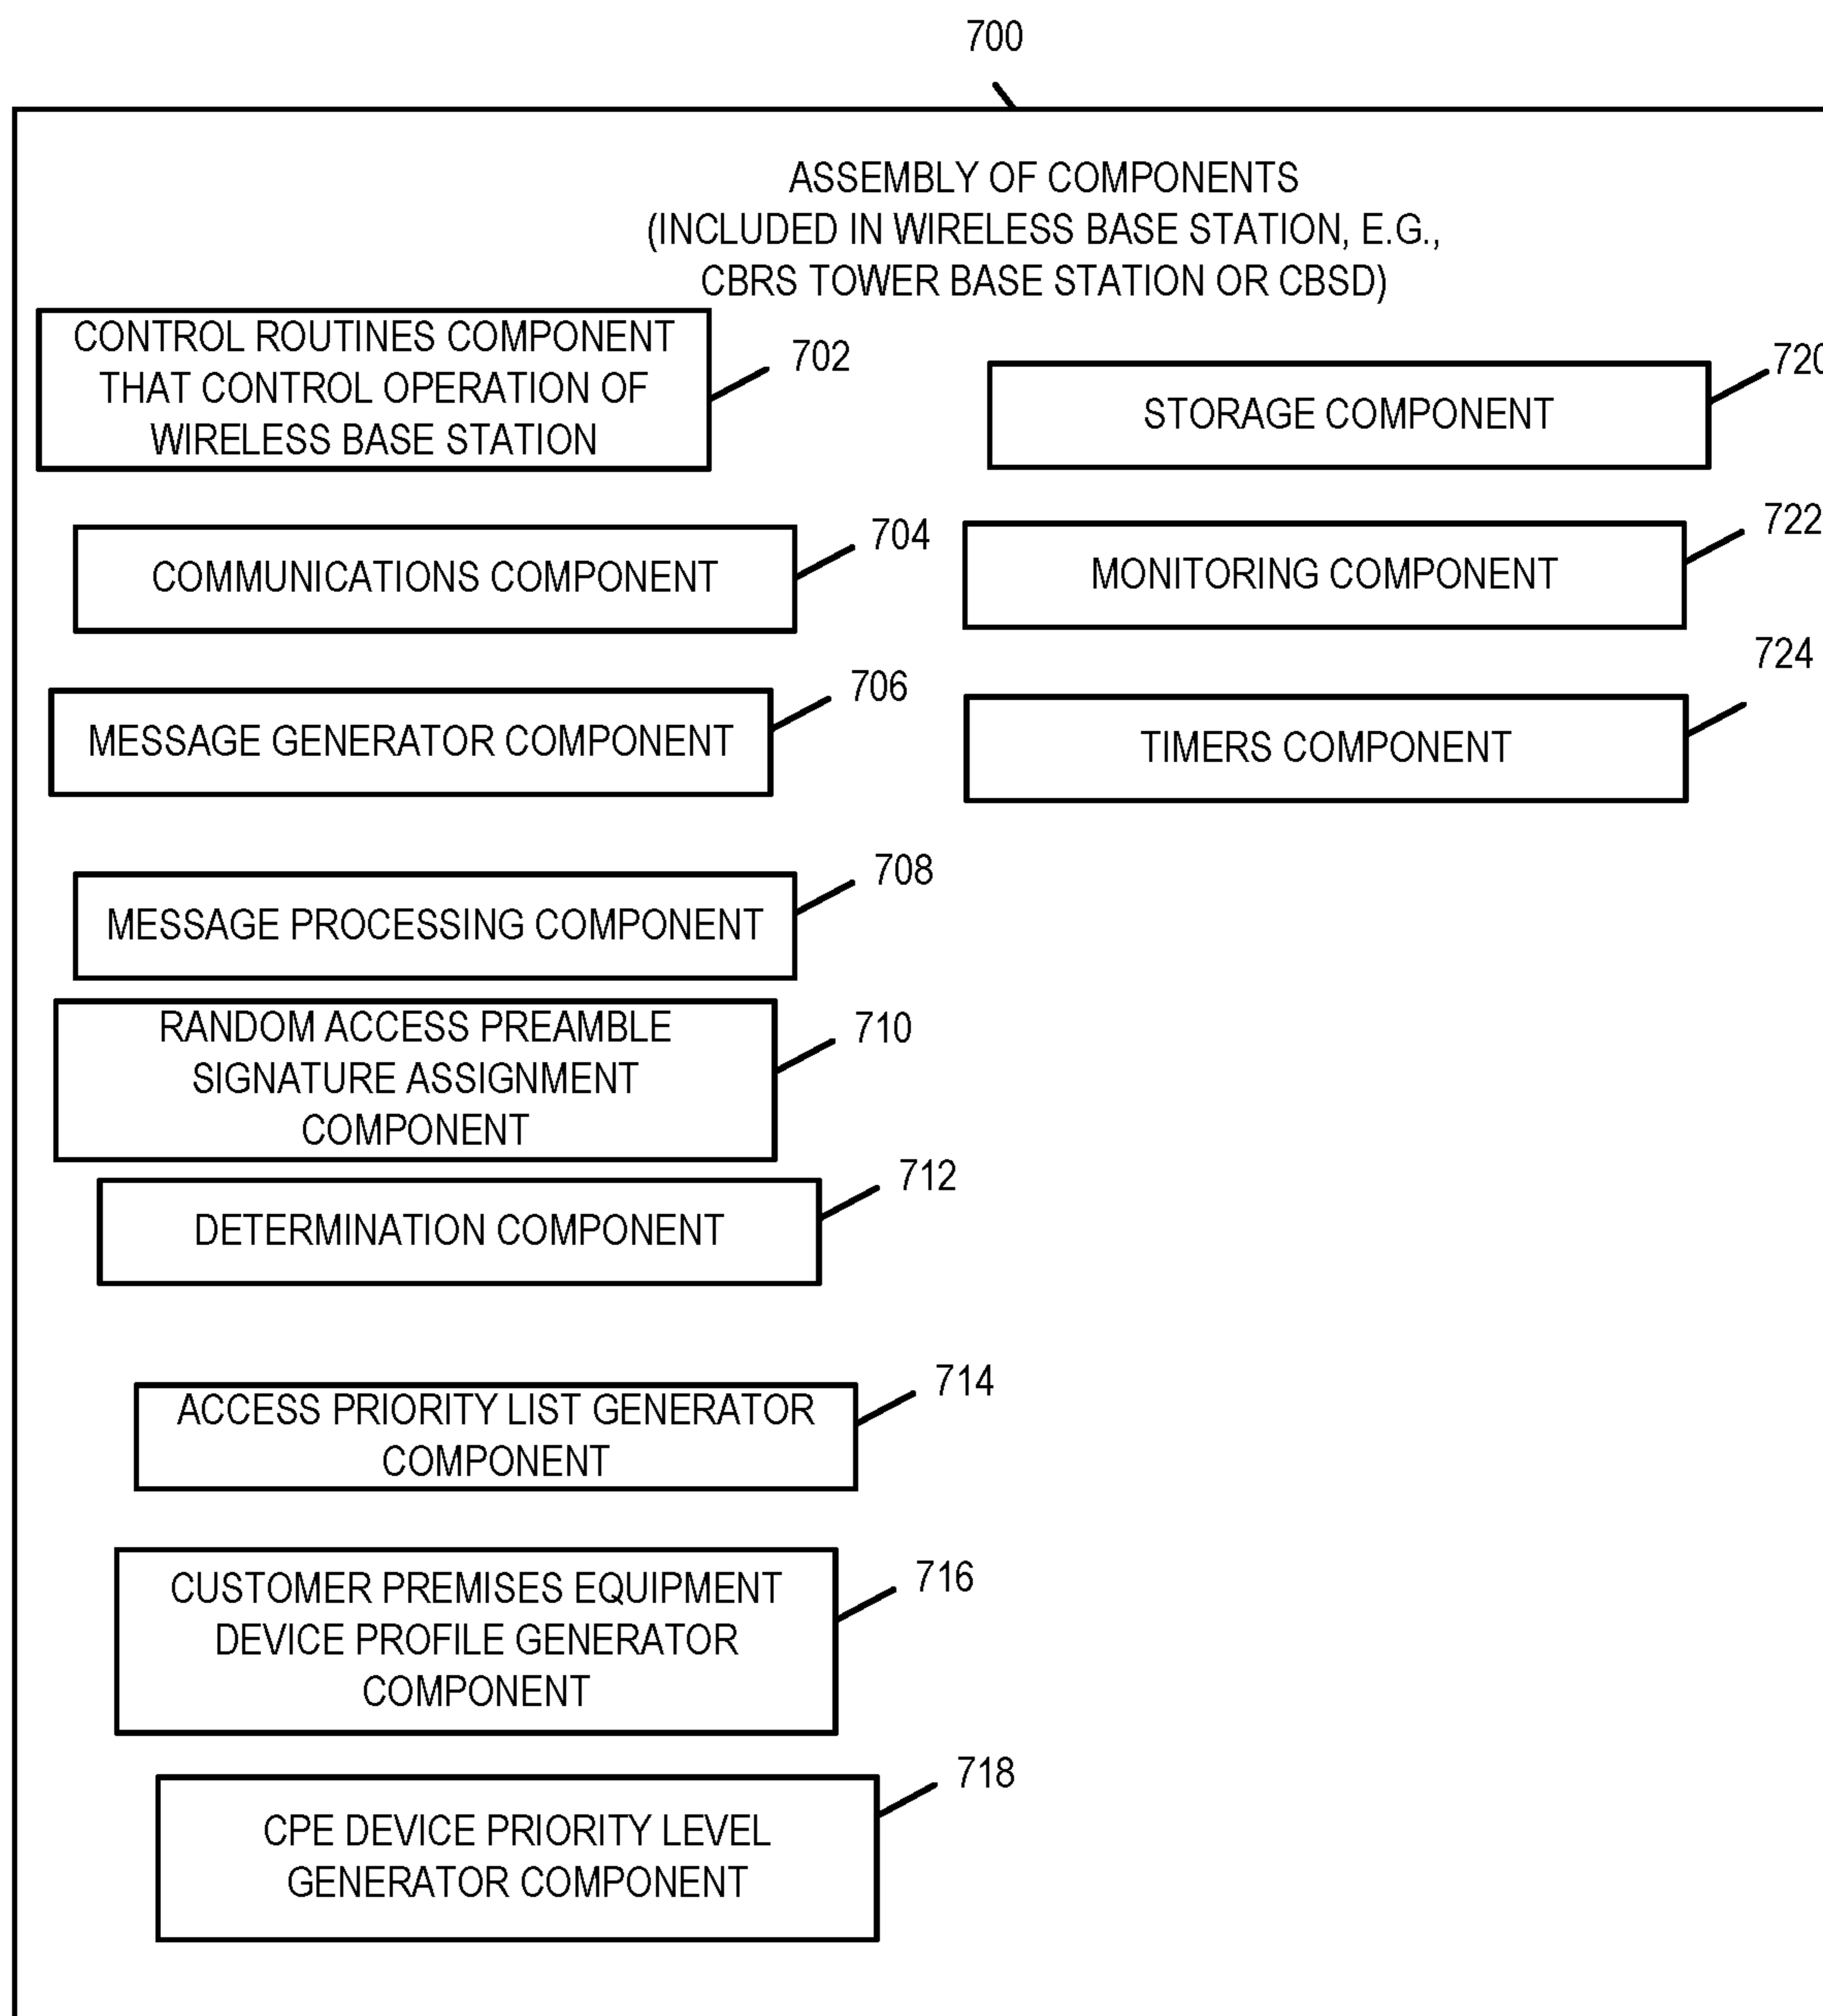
700

ASSEMBLY OF COMPONENTS (INCLUDED IN WIRELESS BASE STATION, E.G., CBRS TOWER BASE STATION OR CBSD)

CONTROL ROUTINES COMPONENT THAT CONTROL OPERATION OF WIRELESS BASE STATION

702

STORAGE COMPONENT

720

COMMUNICATIONS COMPONENT

704

MONITORING COMPONENT

722

MESSAGE GENERATOR COMPONENT

706

TIMERS COMPONENT

724

MESSAGE PROCESSING COMPONENT

708

RANDOM ACCESS PREAMBLE SIGNATURE ASSIGNMENT COMPONENT

710

DETERMINATION COMPONENT

712

ACCESS PRIORITY LIST GENERATOR COMPONENT

714

CUSTOMER PREMISES EQUIPMENT DEVICE PROFILE GENERATOR COMPONENT

716

CPE DEVICE PRIORITY LEVEL GENERATOR COMPONENT

718